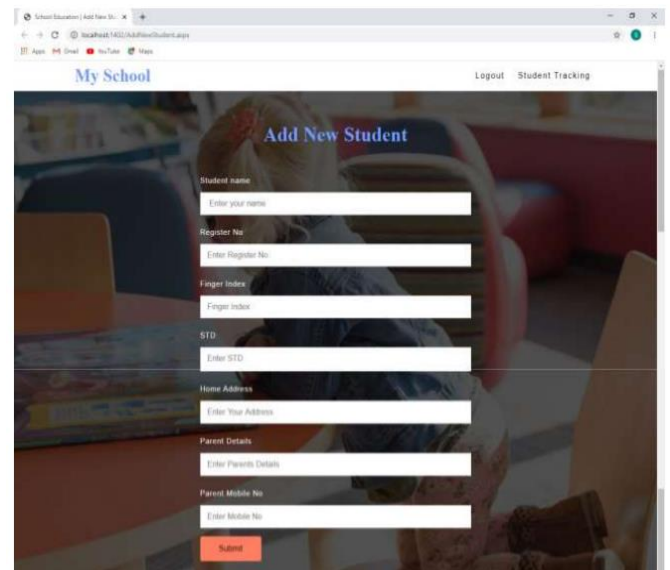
School Education | Add New St... ×  +

localhost:1402/AddNewStudent.aspx

Apps  Gmail  YouTube  Maps

My School

Logout  Student Tracking

Add New Student

Student name

Enter your name

Register No

Enter Register No

Finger Index

Finger Index

STD

Enter STD

Home Address

Enter Your Address

Parent Details

Enter Parents Details

Parent Mobile No

Enter Mobile No

Submit